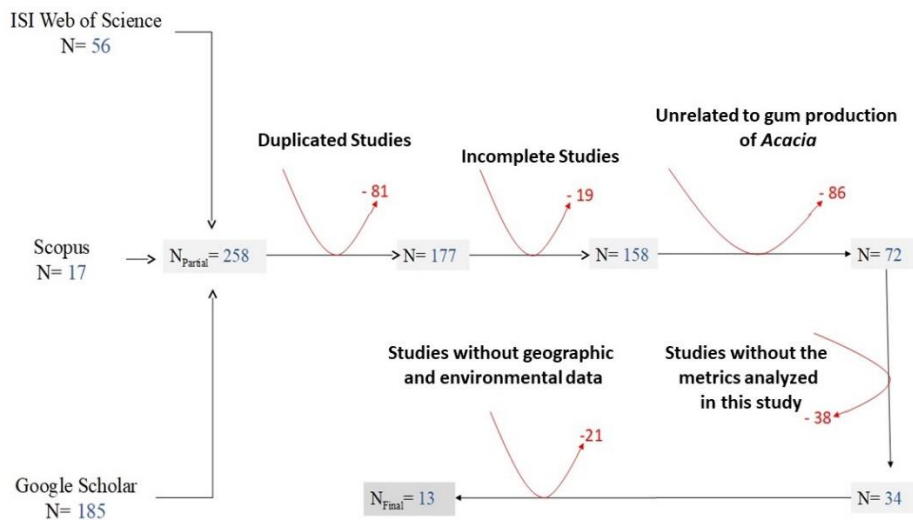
ISI Web of Science
N= 56

Scopus
N= 17

Google Scholar
N= 185

$N_{Partial}$= 258

Duplicated Studies

- 81

N= 177

Incomplete Studies

- 19

N= 158

Unrelated to gum production of *Acacia*

- 86

N= 72

Studies without the metrics analyzed in this study

- 38

N= 34

Studies without geographic and environmental data

-21

$N_{Final}$= 13